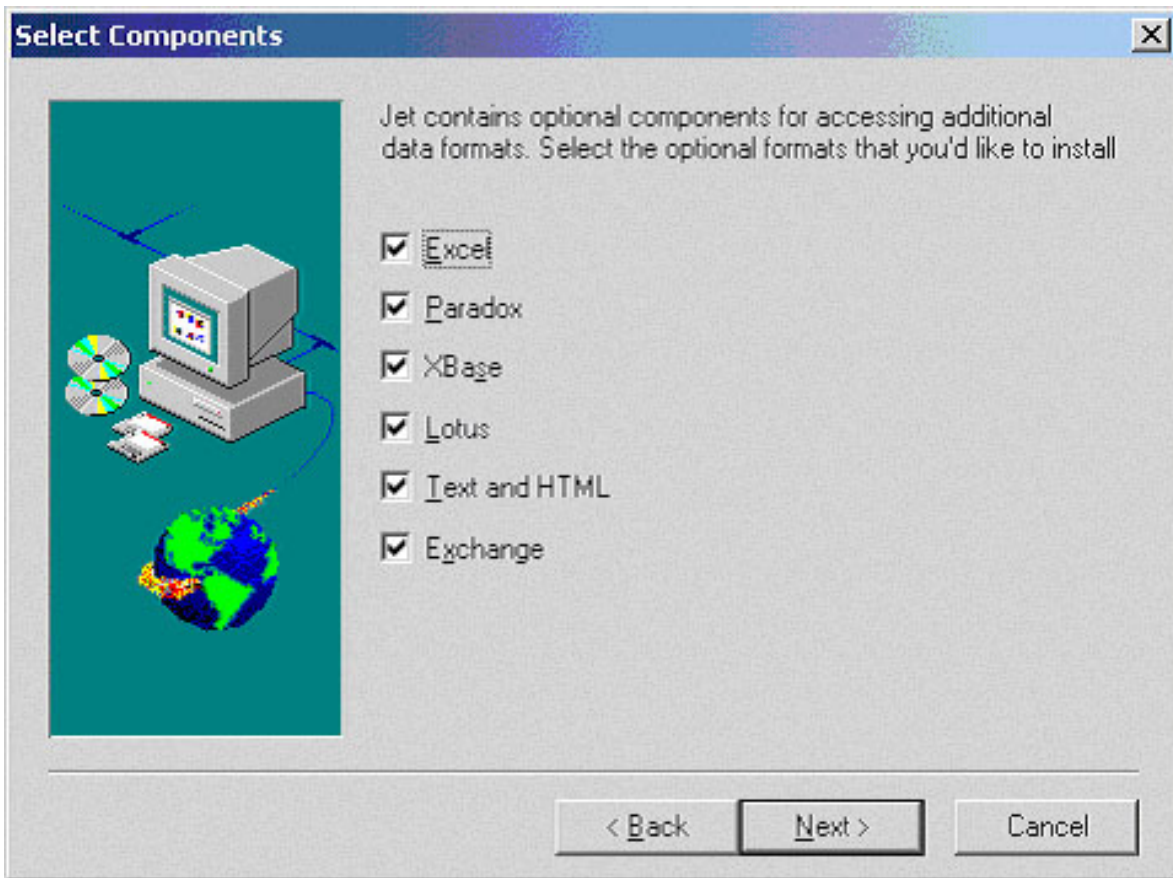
Select Components

Jet contains optional components for accessing additional data formats. Select the optional formats that you'd like to install

Excel

Paradox

XBase

Lotus

Text and HTML

Exchange

< Back

Next >

Cancel